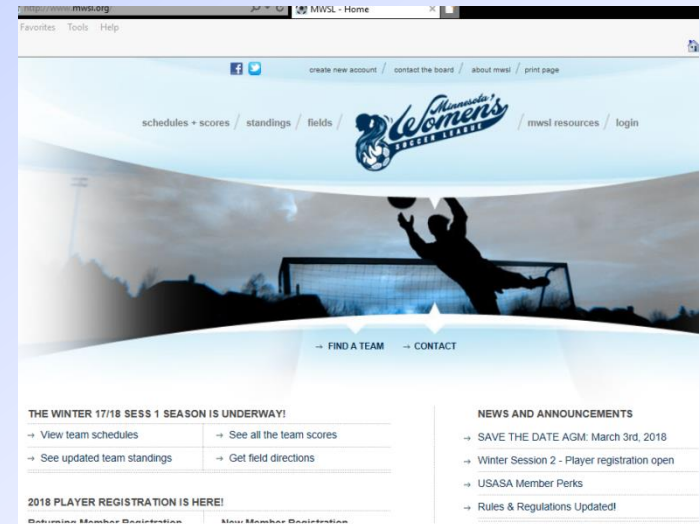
http://www.mwsl.org
MWSL - Home
Favorites Tools Help

create new account / contact the board / about mwsl / print page

schedules + scores / standings / fields / Minnesota Women's Soccer League / mwsl resources / login

→ FIND A TEAM → CONTACT

THE WINTER 17/18 SESS 1 SEASON IS UNDERWAY!

| | |
|---|---|
| → View team schedules | → See all the team scores |
| → See updated team standings | → Get field directions |

2018 PLAYER REGISTRATION IS HERE!

Returning Member Registration | New Member Registration

NEWS AND ANNOUNCEMENTS

→ SAVE THE DATE AGM: March 3rd, 2018
→ Winter Session 2 - Player registration open
→ USASA Member Perks
→ Rules & Regulations Updated!